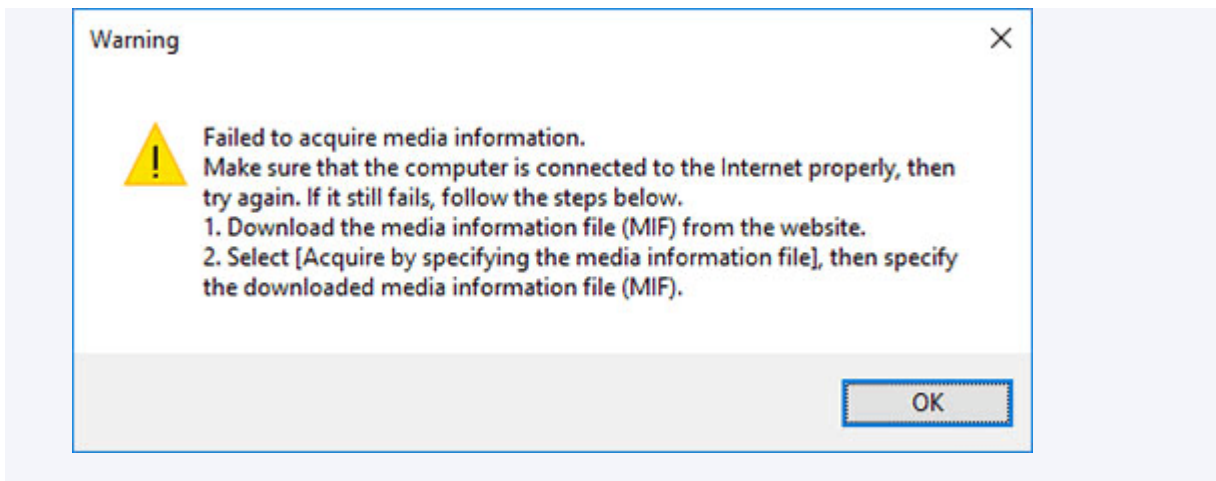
Warning

Failed to acquire media information.
Make sure that the computer is connected to the Internet properly, then try again. If it still fails, follow the steps below.
1. Download the media information file (MIF) from the website.
2. Select [Acquire by specifying the media information file], then specify the downloaded media information file (MIF).

OK